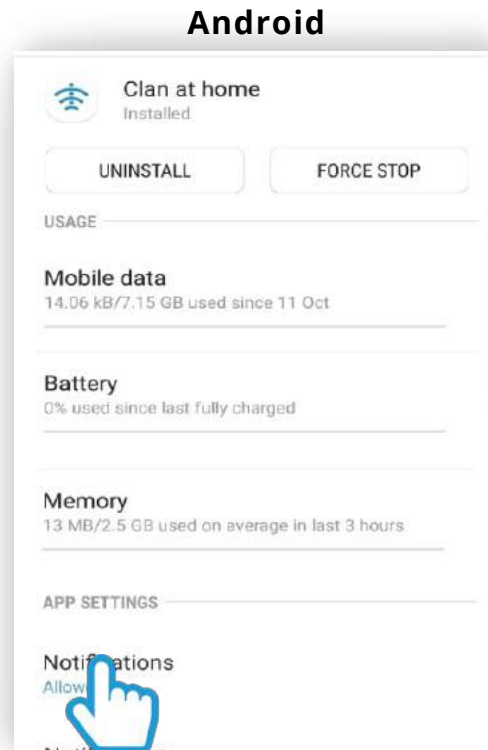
Android

Clan at home
Installed

UNINSTALL

FORCE STOP

USAGE

Mobile data
14.06 kB/7.15 GB used since 11 Oct

Battery
0% used since last fully charged

Memory
13 MB/2.5 GB used on average in last 3 hours

APP SETTINGS

Noti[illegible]ations
Allow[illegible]

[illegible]